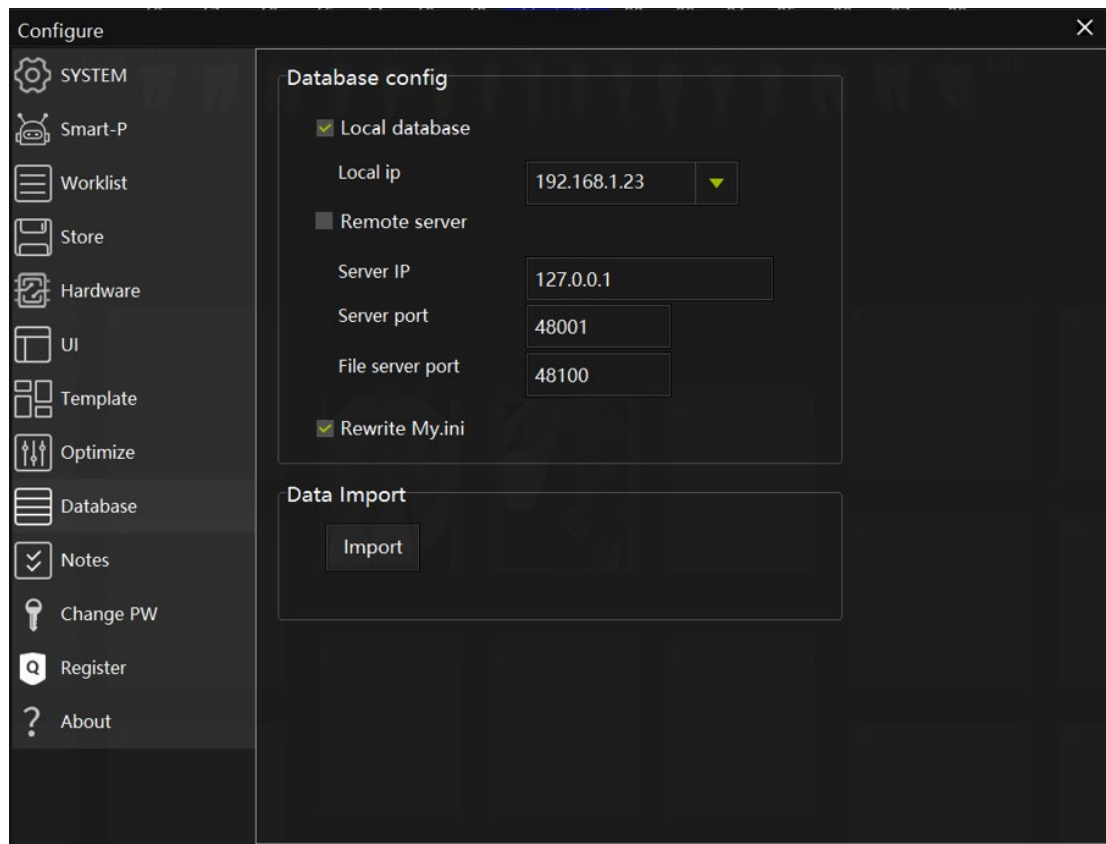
Configure

SYSTEM
Smart-P
Worklist
Store
Hardware
UI
Template
Optimize
Database
Notes
Change PW
Register
About

Database config

Local database

Local ip 192.168.1.23

Remote server

Server IP 127.0.0.1

Server port 48001

File server port 48100

Rewrite My.ini

Data Import

Import